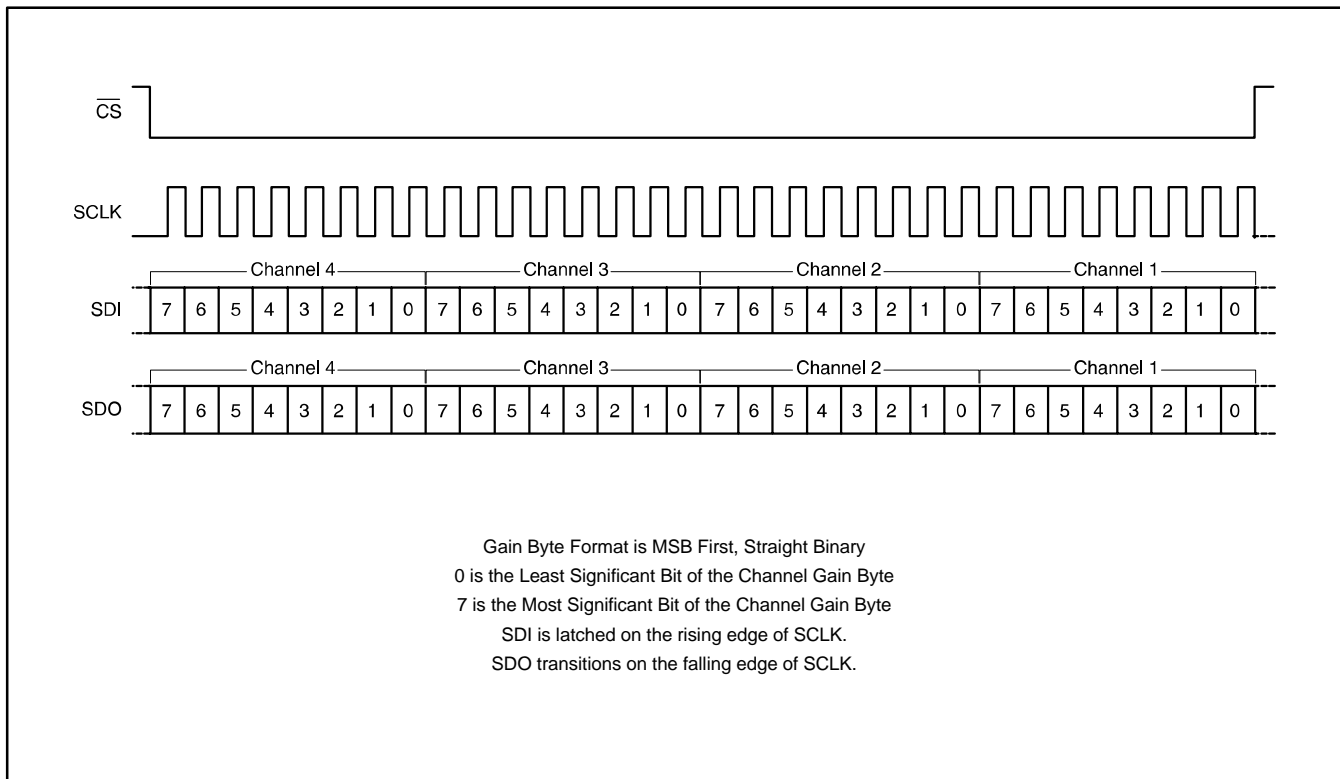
$\overline{CS}$

SCLK

Channel 4 Channel 3 Channel 2 Channel 1

SDI 7 6 5 4 3 2 1 0 7 6 5 4 3 2 1 0 7 6 5 4 3 2 1 0 7 6 5 4 3 2 1 0

Channel 4 Channel 3 Channel 2 Channel 1

SDO 7 6 5 4 3 2 1 0 7 6 5 4 3 2 1 0 7 6 5 4 3 2 1 0 7 6 5 4 3 2 1 0

Gain Byte Format is MSB First, Straight Binary
0 is the Least Significant Bit of the Channel Gain Byte
7 is the Most Significant Bit of the Channel Gain Byte
SDI is latched on the rising edge of SCLK.
SDO transitions on the falling edge of SCLK.